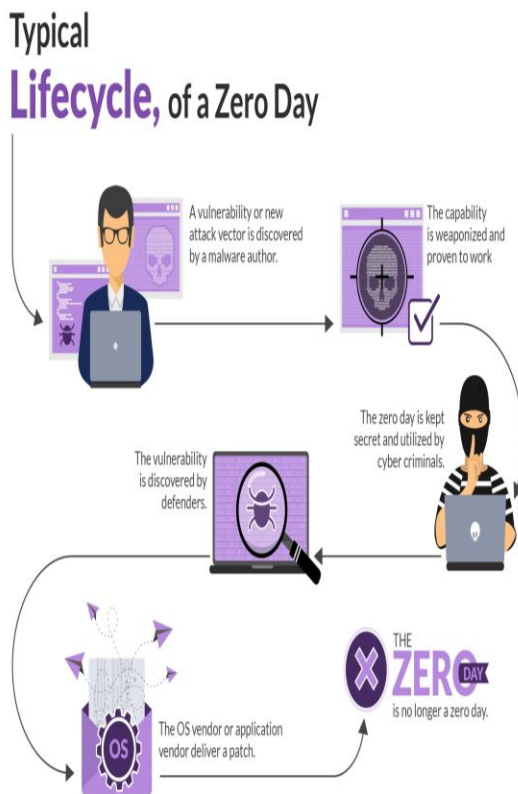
Typical

Lifecycle, of a Zero Day

A vulnerability or new attack vector is discovered by a malware author.

The capability is weaponized and proven to work

The zero day is kept secret and utilized by cyber criminals.

The vulnerability is discovered by defenders.

OS

The OS vendor or application vendor deliver a patch.

THE ZERO DAY is no longer a zero day.